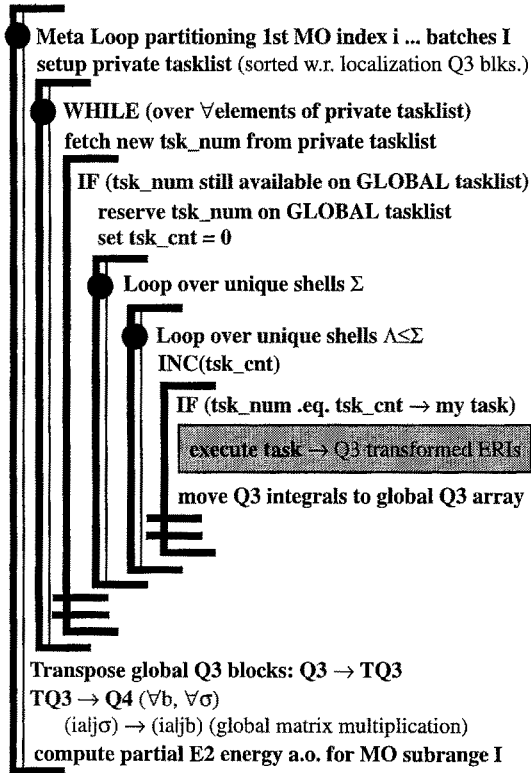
Meta Loop partitioning 1st MO index i ... batches I
setup private tasklist (sorted w.r. localization Q3 blks.)

WHILE (over $\forall$elements of private tasklist)
fetch new tsk_num from private tasklist

IF (tsk_num still available on GLOBAL tasklist)
reserve tsk_num on GLOBAL tasklist
set tsk_cnt = 0

Loop over unique shells $\Sigma$

Loop over unique shells $\Lambda \leq \Sigma$
INC(tsk_cnt)

IF (tsk_num .eq. tsk_cnt $\rightarrow$ my task)

execute task $\rightarrow$ Q3 transformed ERIs

move Q3 integrals to global Q3 array

Transpose global Q3 blocks: Q3 $\rightarrow$ TQ3
TQ3 $\rightarrow$ Q4 ($\forall$b, $\forall\sigma$)
(ia|j$\sigma$) $\rightarrow$ (ia|jb) (global matrix multiplication)
compute partial E2 energy a.o. for MO subrange I